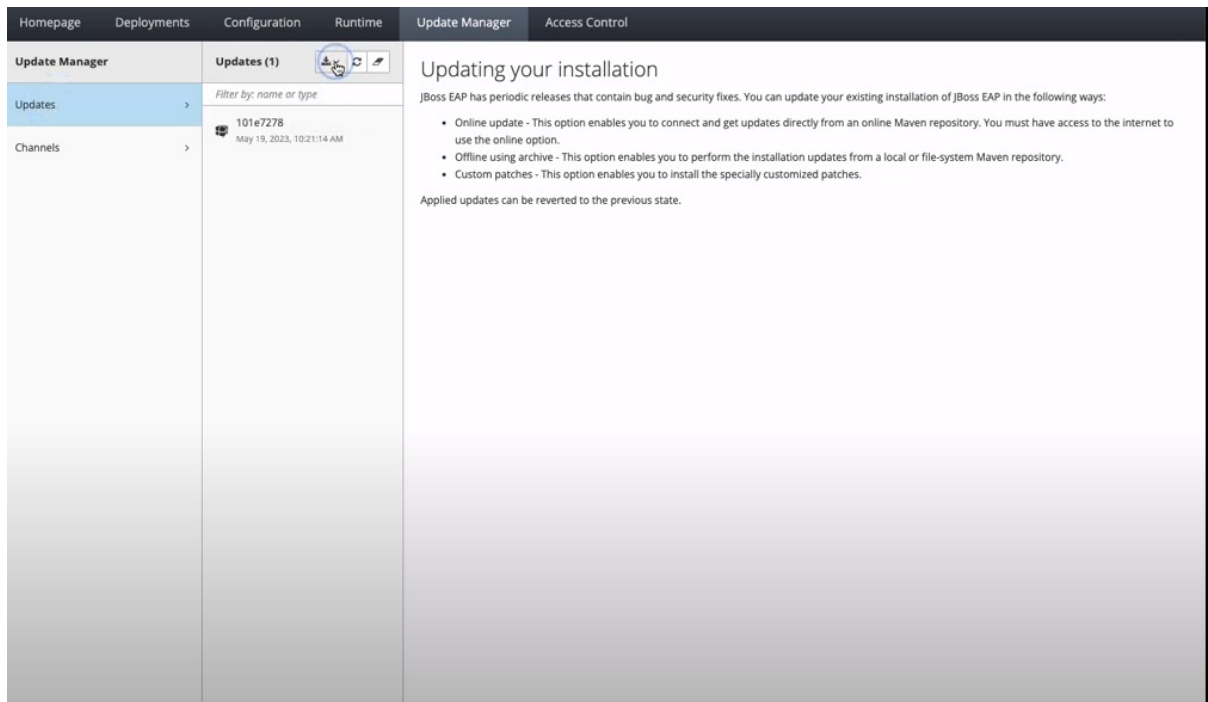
Homepage Deployments Configuration Runtime Update Manager Access Control

Update Manager

Updates >

Channels >

Updates (1)

Filter by: name or type

101e7278
May 19, 2023, 10:21:14 AM

Updating your installation

JBoss EAP has periodic releases that contain bug and security fixes. You can update your existing installation of JBoss EAP in the following ways:

- Online update - This option enables you to connect and get updates directly from an online Maven repository. You must have access to the internet to use the online option.
- Offline using archive - This option enables you to perform the installation updates from a local or file-system Maven repository.
- Custom patches - This option enables you to install the specially customized patches.

Applied updates can be reverted to the previous state.